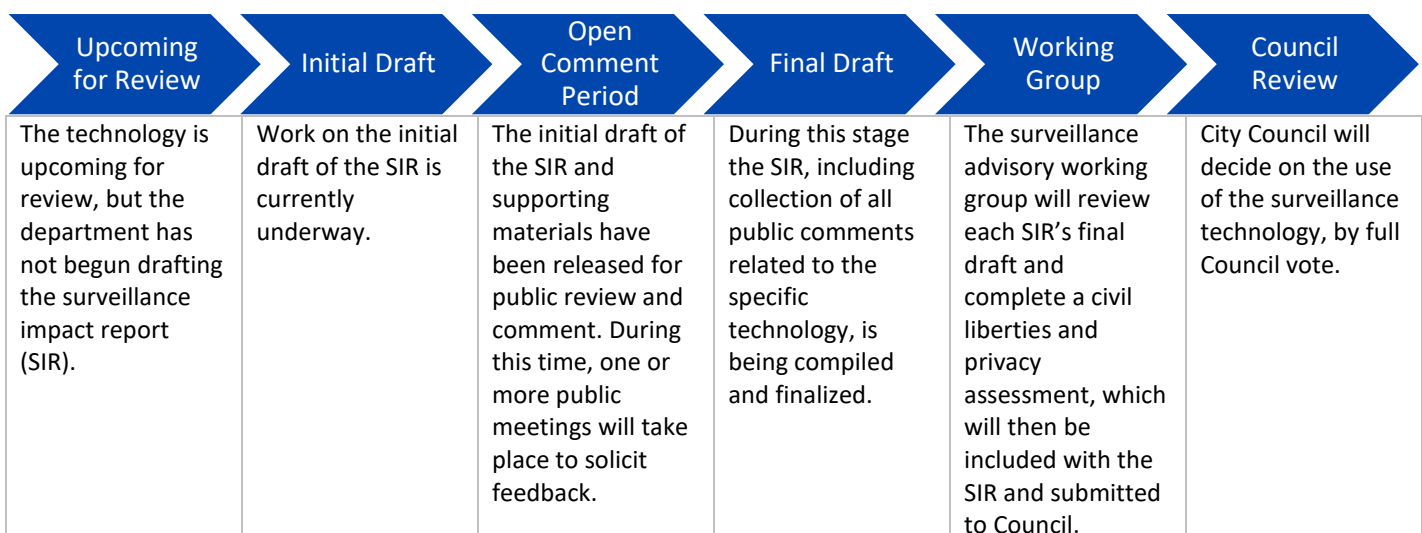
| Upcoming for Review | Initial Draft | Open Comment Period | Final Draft | Working Group | Council Review |
|---|---|---|---|---|---|
| The technology is upcoming for review, but the department has not begun drafting the surveillance impact report (SIR). | Work on the initial draft of the SIR is currently underway. | The initial draft of the SIR and supporting materials have been released for public review and comment. During this time, one or more public meetings will take place to solicit feedback. | During this stage the SIR, including collection of all public comments related to the specific technology, is being compiled and finalized. | The surveillance advisory working group will review each SIR's final draft and complete a civil liberties and privacy assessment, which will then be included with the SIR and submitted to Council. | City Council will decide on the use of the surveillance technology, by full Council vote. |